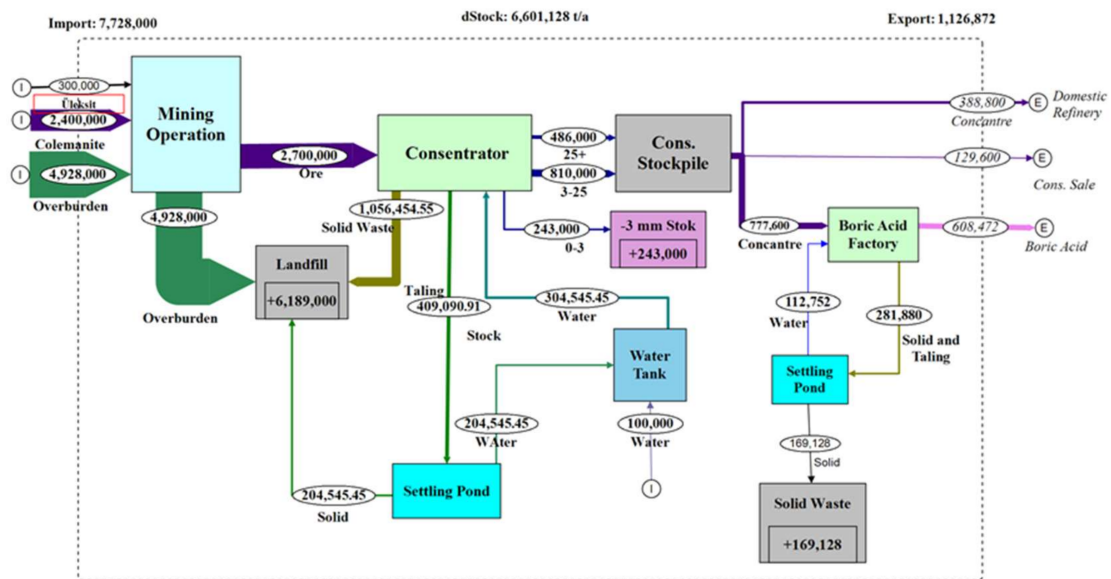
Import: 7,728,000

dStock: 6,601,128 t/a

Export: 1,126,872

I 300,000
Üleksit
I 2,400,000
Colemanite
I 4,928,000
Overburden

Mining Operation

4,928,000

Overburden

2,700,000
Ore

Consentrator

1,056,454.55
Solid Waste

Landfill
+6,189,000

Taling
409,090.91
Stock

486,000
25+
810,000
3-25

Cons. Stockpile

243,000
0-3

-3 mm Stok
+243,000

304,545.45
Water

Water Tank

100,000
Water

I

204,545.45
WAter

Settling Pond

204,545.45
Solid

388,800
Concantre
E Domestic Refinery

129,600
E
Cons. Sale

777,600
Concantre

Boric Acid Factory

608,472
E
Boric Acid

112,752
Water

281,880
Solid and Taling

Settling Pond

169,128
Solid

Solid Waste
+169,128